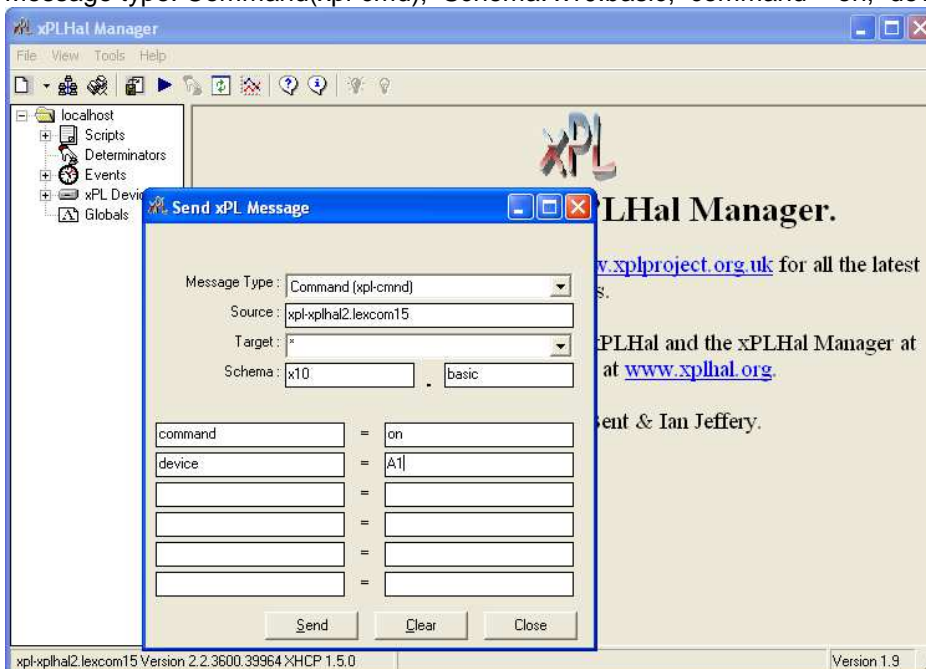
Message type: Command(xpl-cmnd), "Schema: X10.basic", "command" = "on", "dev

xPLHal Manager

File View Tools Help

localhost
Scripts
Determinators
Events
xPL Devic
Globals

xPL

xPLHal Manager.

w.xplproject.org.uk for all the latest
s.

xPLHal and the xPLHal Manager at
at www.xplhal.org.

ent & Ian Jeffery.

Send xPL Message

Message Type : Command (xpl-cmnd)
Source : xpl-xplhal2.lexcom15
Target : *
Schema : x10 . basic

| command | = | on |
|---|---|---|
| device | = | A1 |
| | = | |
| | = | |
| | = | |
| | = | |
| | = | |

Send Clear Close

xpl-xplhal2.lexcom15 Version 2.2.3600.39964 XHCP 1.5.0

Version 1.9